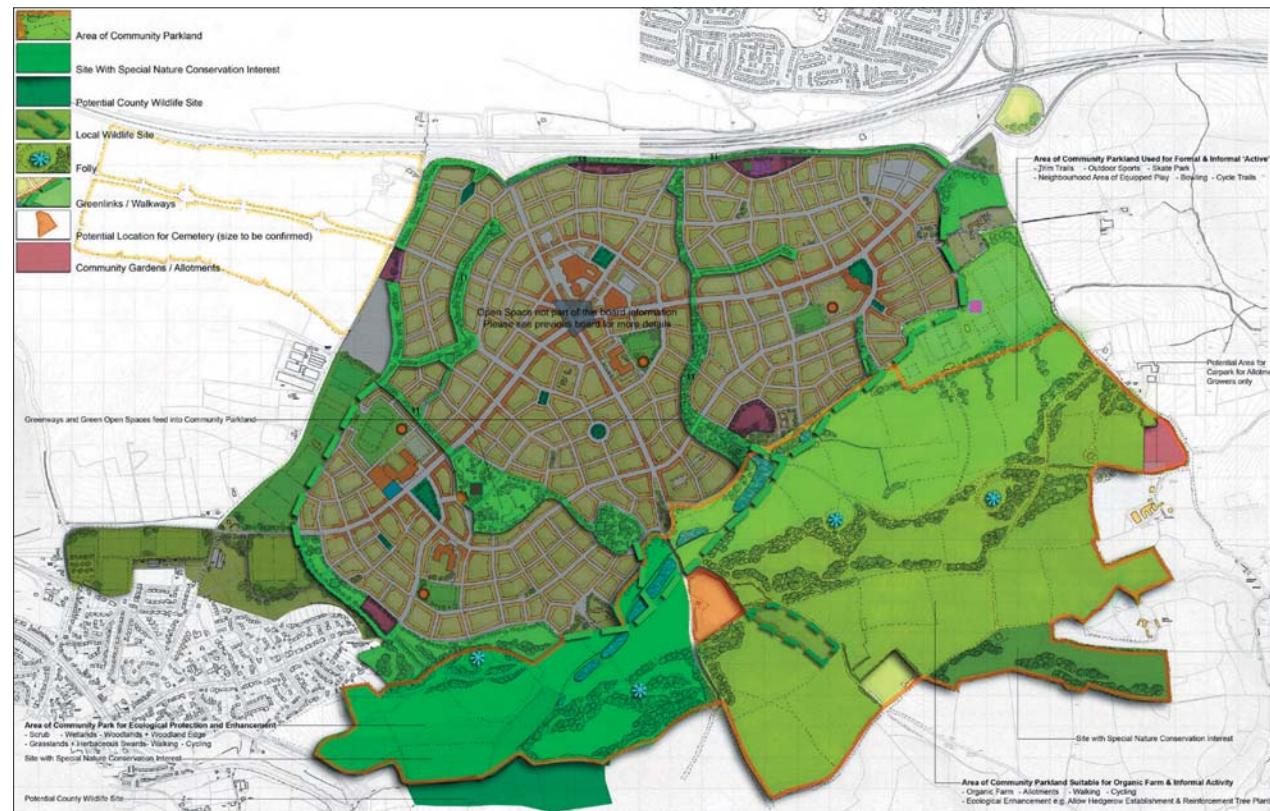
Area of Community Parkland
Site With Special Nature Conservation Interest
Potential County Wildlife Site
Local Wildlife Site
Folly
Greenlinks / Walkways
Potential Location for Cemetery (size to be confirmed)
Community Gardens / Allotments

Open Space not part of the board information
Please see previous board for more details

Area of Community Parkland Used for Formal & Informal 'Active'
- Trim Trails - Outdoor Sports - Skate Park
- Neighbourhood Area of Equipped Play - Bowling - Cycle Trails

Potential Area for Carpark for Allotm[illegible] Growers only

Greenways and Green Open Spaces feed into Community Parkland

Area of Community Park for Ecological Protection and Enhancement
- Scrub - Wetlands - Woodlands + Woodland Edge
- Grasslands + Herbaceous Swards - Walking - Cycling

Site with Special Nature Conservation Interest

Potential County Wildlife Site

Site with Special Nature Conservation Interest

Area of Community Parkland Suitable for Organic Farm & Informal Activity
- Organic Farm - Allotments - Walking - Cycling
- Ecological Enhancement e.g. Allow Hedgerow Establishment & Reinforcement Tree Plan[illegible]